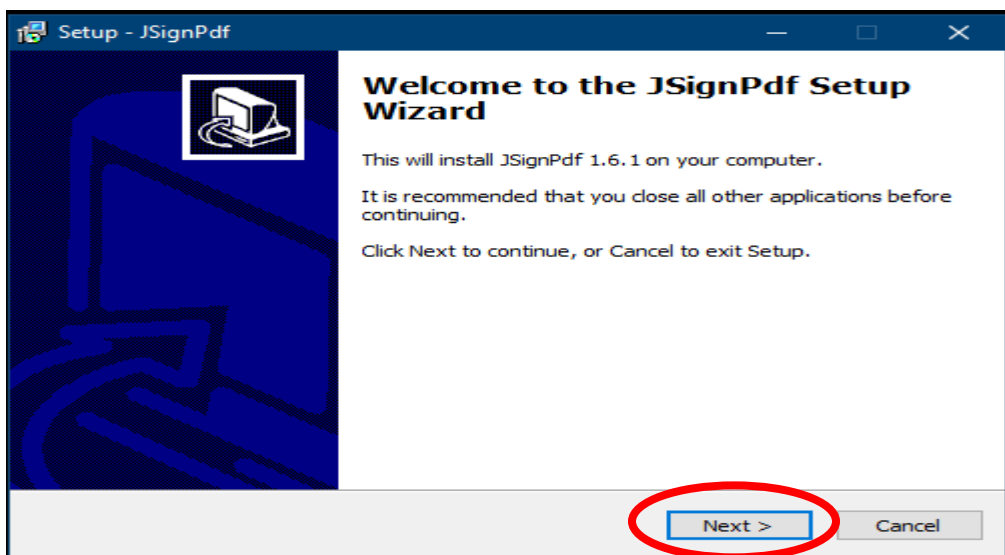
Setup - JSignPdf

Welcome to the JSignPdf Setup Wizard

This will install JSignPdf 1.6.1 on your computer.

It is recommended that you close all other applications before continuing.

Click Next to continue, or Cancel to exit Setup.

Next >

Cancel